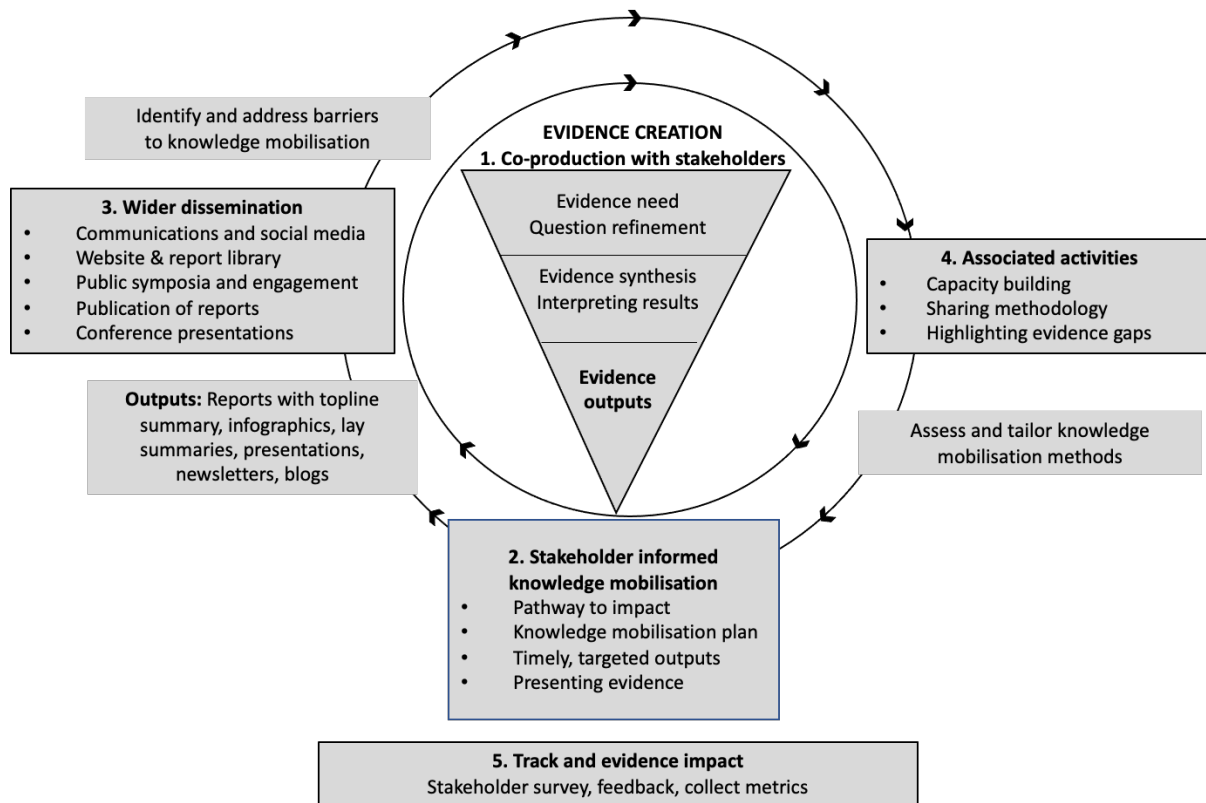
Identify and address barriers to knowledge mobilisation

EVIDENCE CREATION
1. Co-production with stakeholders

Evidence need
Question refinement

Evidence synthesis
Interpreting results

Evidence outputs

3. Wider dissemination
• Communications and social media
• Website & report library
• Public symposia and engagement
• Publication of reports
• Conference presentations

4. Associated activities
• Capacity building
• Sharing methodology
• Highlighting evidence gaps

Outputs: Reports with topline summary, infographics, lay summaries, presentations, newsletters, blogs

Assess and tailor knowledge mobilisation methods

2. Stakeholder informed knowledge mobilisation
• Pathway to impact
• Knowledge mobilisation plan
• Timely, targeted outputs
• Presenting evidence

5. Track and evidence impact
Stakeholder survey, feedback, collect metrics